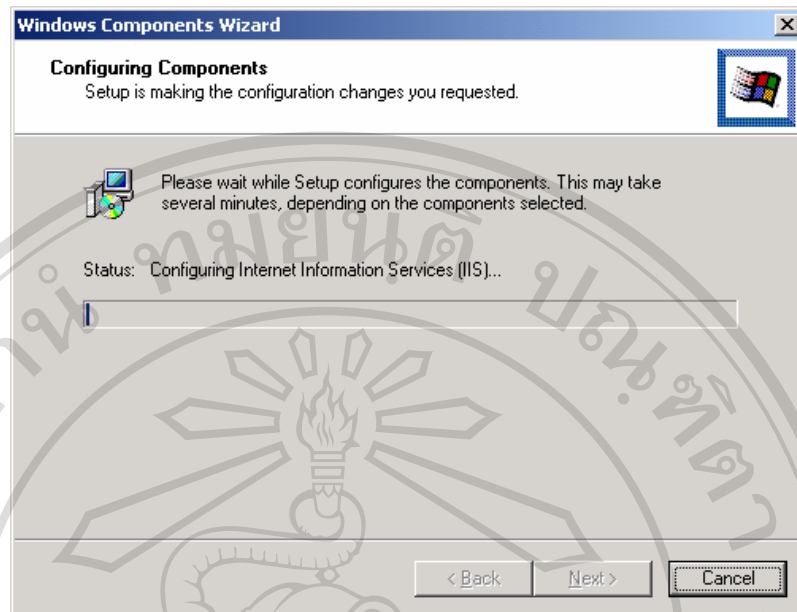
Windows Components Wizard

Configuring Components
Setup is making the configuration changes you requested.

Please wait while Setup configures the components. This may take several minutes, depending on the components selected.

Status: Configuring Internet Information Services (IIS)...

< Back
Next >
Cancel